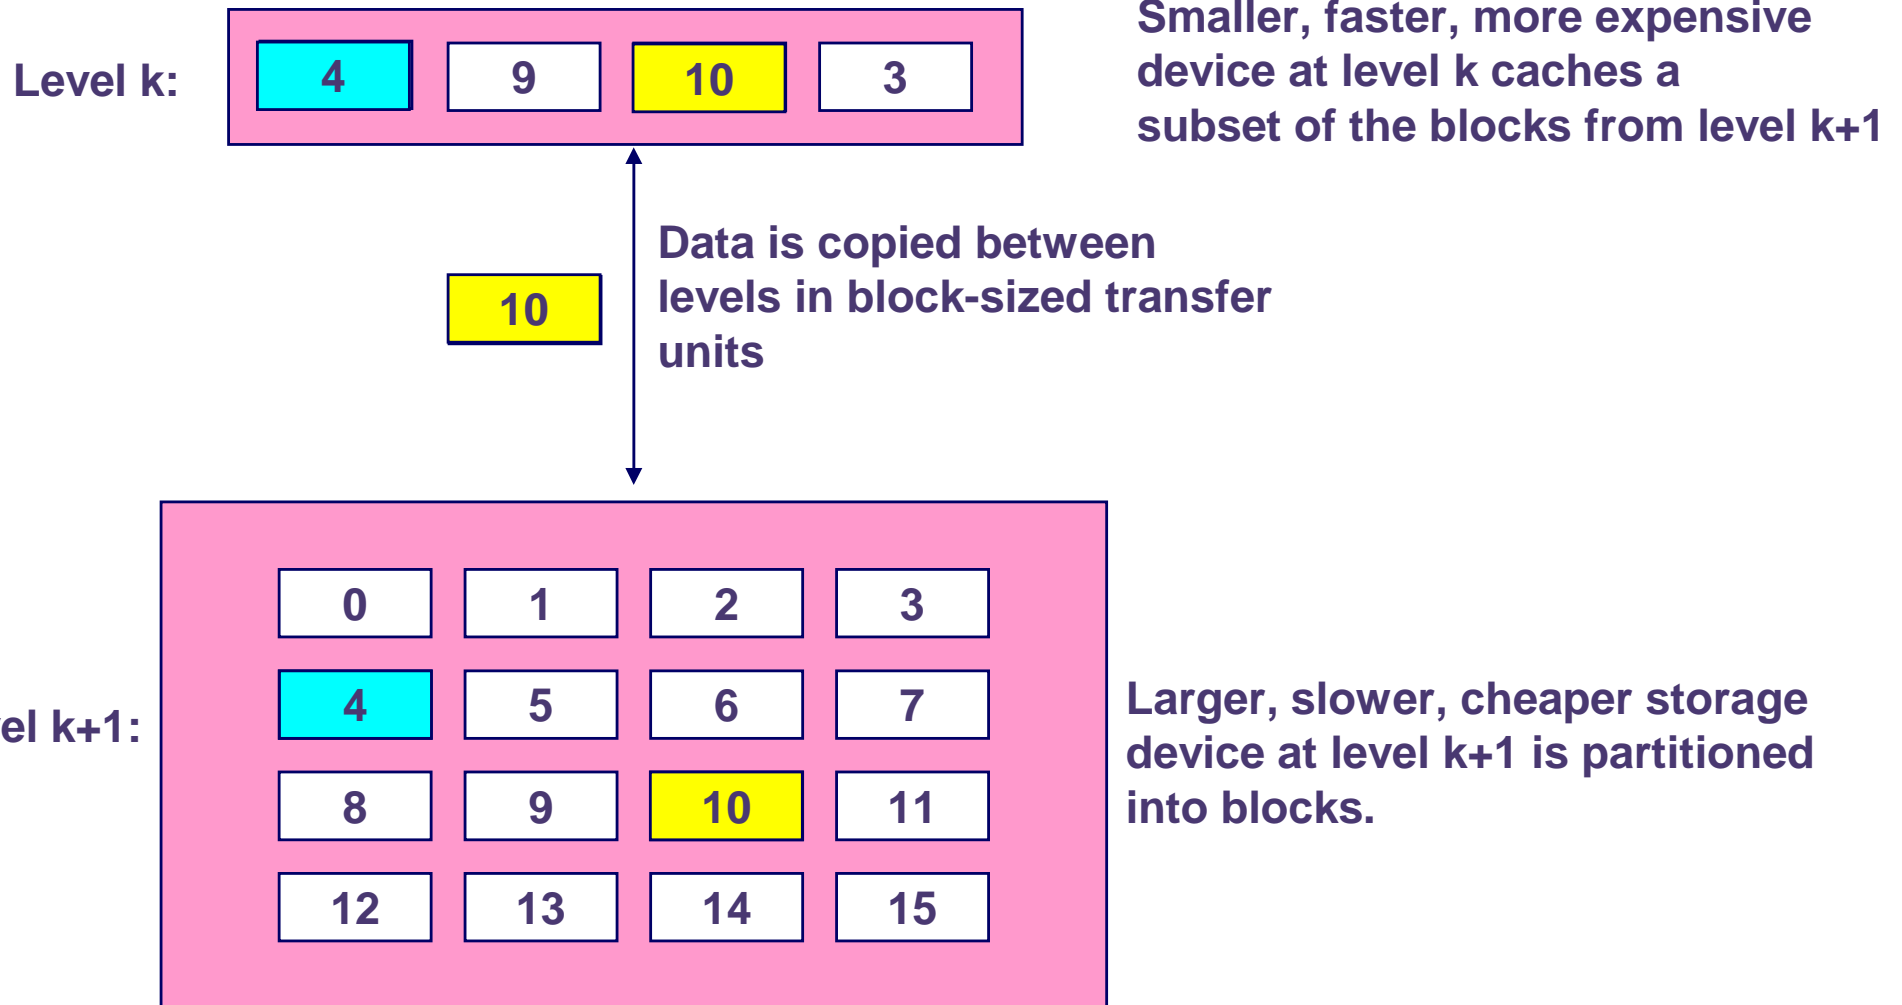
Level k:

4 9 10 3

Smaller, faster, more expensive device at level k caches a subset of the blocks from level k+1

10

Data is copied between levels in block-sized transfer units

el k+1:

| 0 | 1 | 2 | 3 |
|---|---|---|---|
| 4 | 5 | 6 | 7 |
| 8 | 9 | 10 | 11 |
| 12 | 13 | 14 | 15 |

Larger, slower, cheaper storage device at level k+1 is partitioned into blocks.